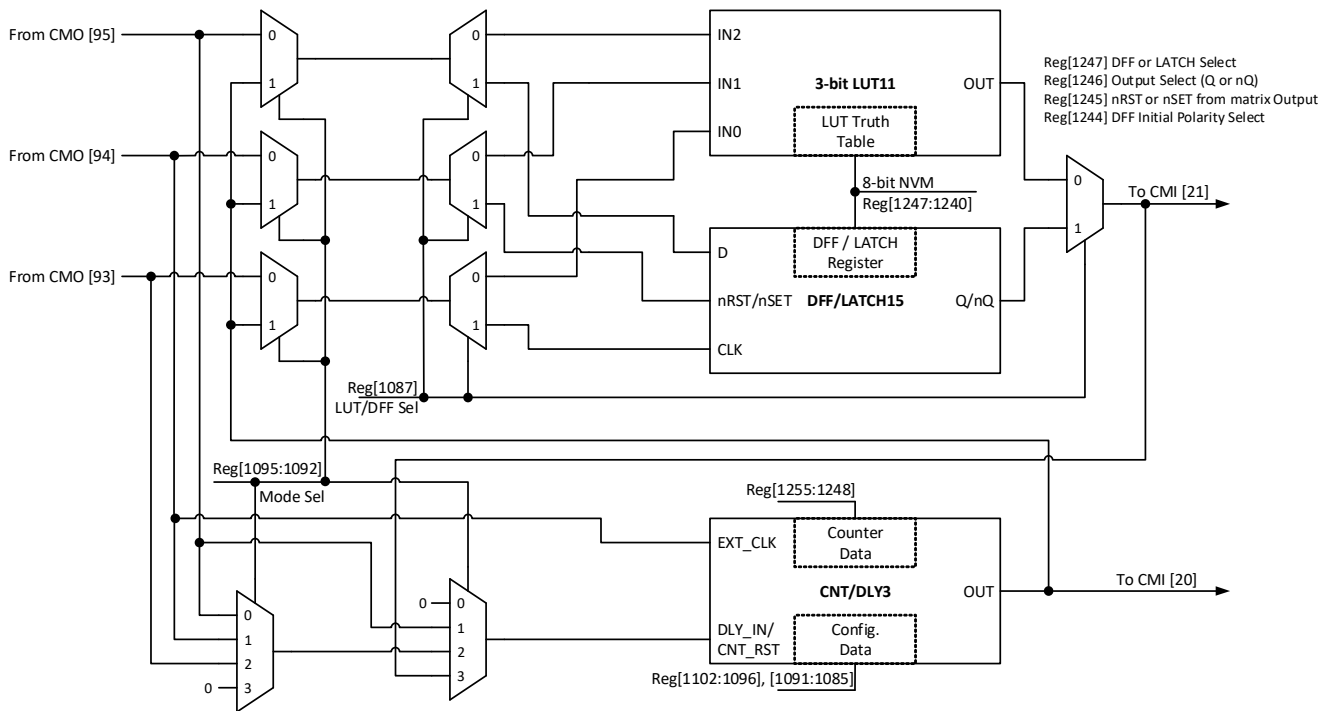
From CMO [95]

From CMO [94]

From CMO [93]

0
1

0
1

0
1

0
1

0
1

0
1

IN2
IN1
IN0

3-bit LUT11

OUT

LUT Truth Table

8-bit NVM
Reg[1247:1240]

D

DFF / LATCH Register

nRST/nSET

DFF/LATCH15

Q/nQ

CLK

Reg[1247] DFF or LATCH Select
Reg[1246] Output Select (Q or nQ)
Reg[1245] nRST or nSET from matrix Output
Reg[1244] DFF Initial Polarity Select

0
1

To CMI [21]

Reg[1087]
LUT/DFF Sel

Reg[1095:1092]
Mode Sel

Reg[1255:1248]

EXT_CLK

Counter Data

CNT/DLY3

OUT

To CMI [20]

DLY_IN/ CNT_RST

Config. Data

Reg[1102:1096], [1091:1085]

0
1
2
0 3

0 0
1
2
3